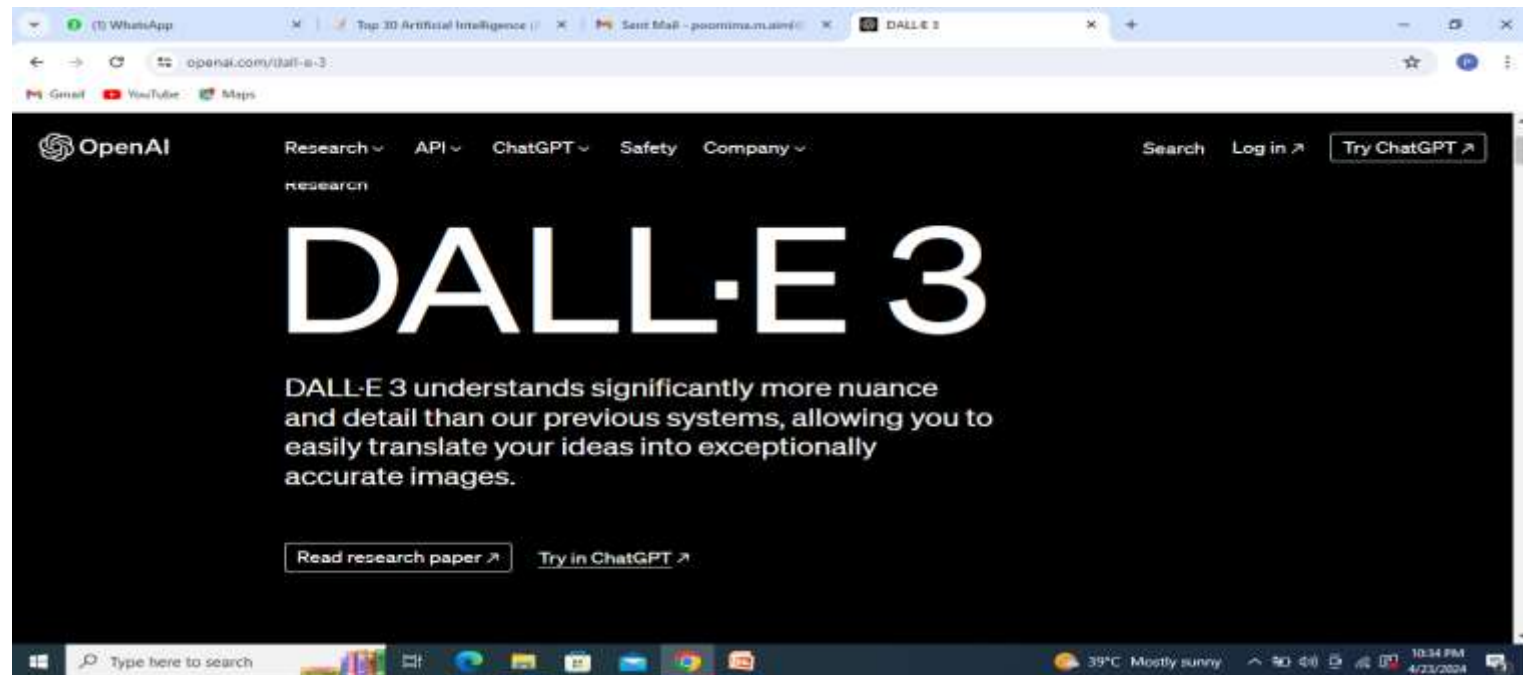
(1) WhatsApp
Top 30 Artificial Intelligence
Sent Mail - poornima.m.aiml
DALL·E 3
openai.com/dall-e-3
Gmail YouTube Maps

OpenAI
Research ⌄ API ⌄ ChatGPT ⌄ Safety Company ⌄
Search Log in ↗ Try ChatGPT ↗

Research

DALL·E 3

DALL·E 3 understands significantly more nuance and detail than our previous systems, allowing you to easily translate your ideas into exceptionally accurate images.

Read research paper ↗ Try in ChatGPT ↗

Type here to search
39°C Mostly sunny
10:34 PM
4/23/2024